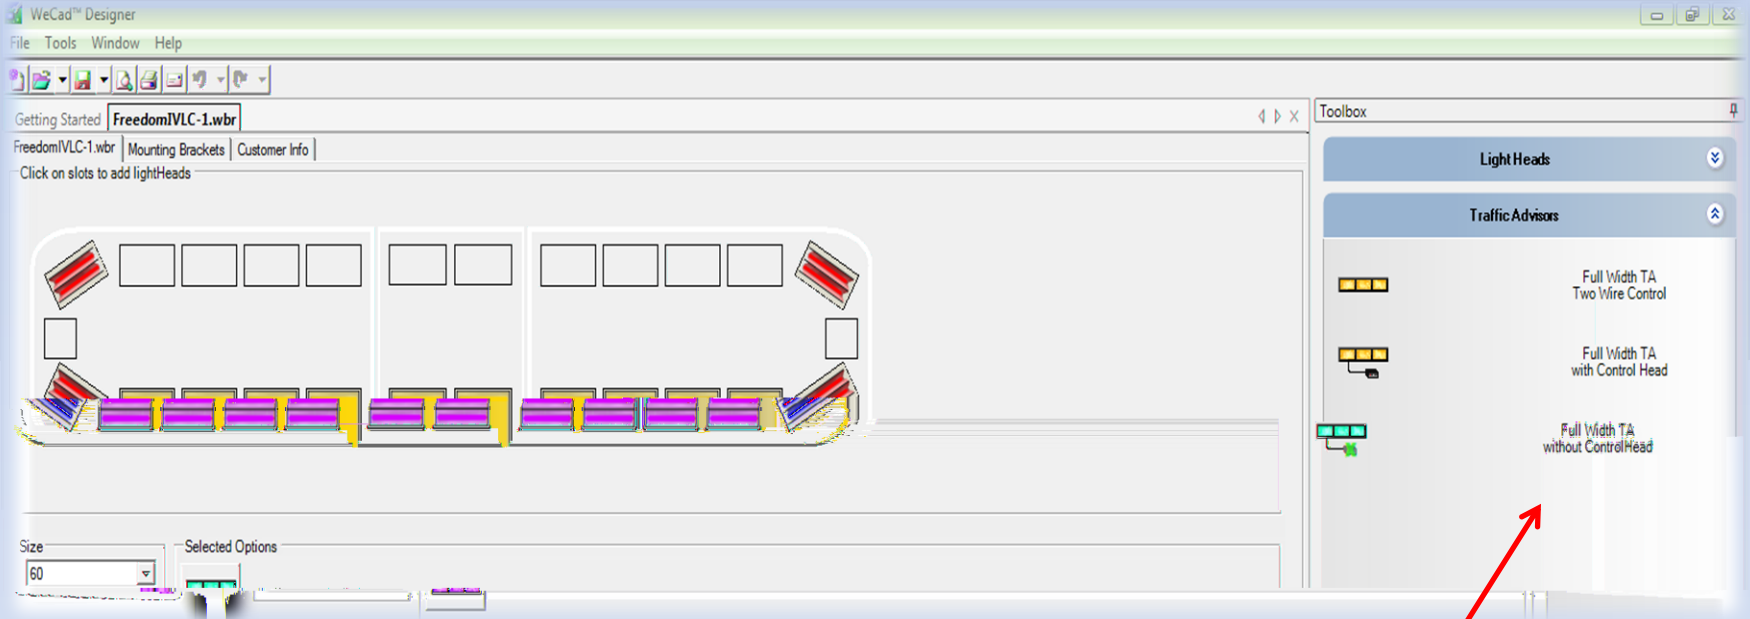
WeCad™ Designer

File Tools Window Help

Getting Started FreedomIVLC-1.wbr

FreedomIVLC-1.wbr Mounting Brackets Customer Info

Click on slots to add lightHeads

Size

60

Selected Options

Toolbox

Light Heads

Traffic Advisors

Full Width TA
Two Wire Control

Full Width TA
with Control Head

Full Width TA
without Control Head